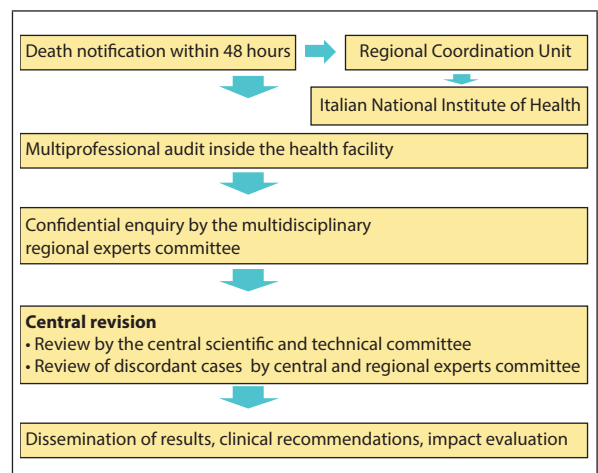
Death notification within 48 hours

Regional Coordination Unit

Italian National Institute of Health

Multiprofessional audit inside the health facility

Confidential enquiry by the multidisciplinary regional experts committee

**Central revision**
• Review by the central scientific and technical committee
• Review of discordant cases by central and regional experts committee

Dissemination of results, clinical recommendations, impact evaluation